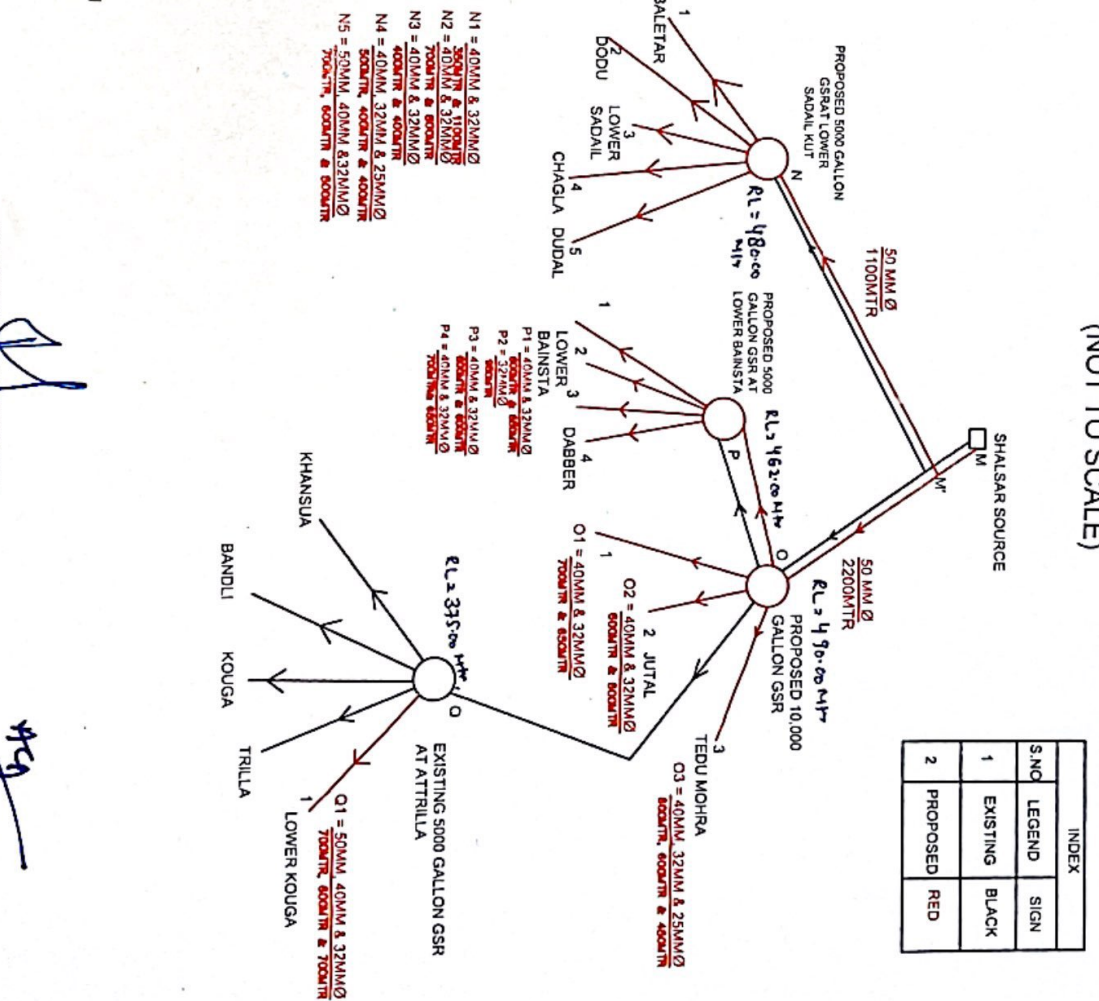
(NOT TO SCALE)

INDEX

| S.NO | LEGEND | SIGN |
|---|---|---|
| 1 | EXISTING | BLACK |
| 2 | PROPOSED | RED |

SHALSAR SOURCE
M
M'

50 MM Ø
2200MTR
RL = 490.00 Mtr
PROPOSED 10,000 GALLON GSR
O

50 MM Ø
1100MTR

PROPOSED 5000 GALLON GSRAT LOWER SADAIL KUT
N
RL = 480.00 Mtr

1 SALETAR
2 DODU
3 LOWER SADAIL
4 CHAGLA
5 DUDAL

N1 = 40MM & 32MMØ 350MTR & 1100MTR
N2 = 40MM & 32MMØ 700MTR & 800MTR
N3 = 40MM & 32MMØ 400MTR & 400MTR
N4 = 40MM, 32MM & 25MMØ 500MTR, 400MTR & 400MTR
N5 = 50MM, 40MM &32MMØ 700MTR, 600MTR & 500MTR

PROPOSED 5000 GALLON GSR AT LOWER BAINSTA
RL = 462.00 Mtr
P
1 LOWER BAINSTA
2
3
4 DABBER

P1 = 40MM & 32MMØ 600MTR & 600MTR
P2 = 32MMØ 300MTR
P3 = 40MM & 32MMØ 800MTR & 600MTR
P4 = 40MM & 32MMØ 700MTR & 650MTR

1
O1 = 40MM & 32MMØ 700MTR & 650MTR
2 JUTAL
O2 = 40MM & 32MMØ 600MTR & 800MTR
3 TEDU MOHRA
O3 = 40MM, 32MM & 25MMØ 800MTR, 600MTR & 400MTR

RL = 375.00 Mtr
O
EXISTING 5000 GALLON GSR AT ATTRILLA
KHANSUA
BANDLI
KOUGA
TRILLA
1 LOWER KOUGA
Q1 = 50MM, 40MM & 32MMØ 700MTR, 800MTR & 700MTR